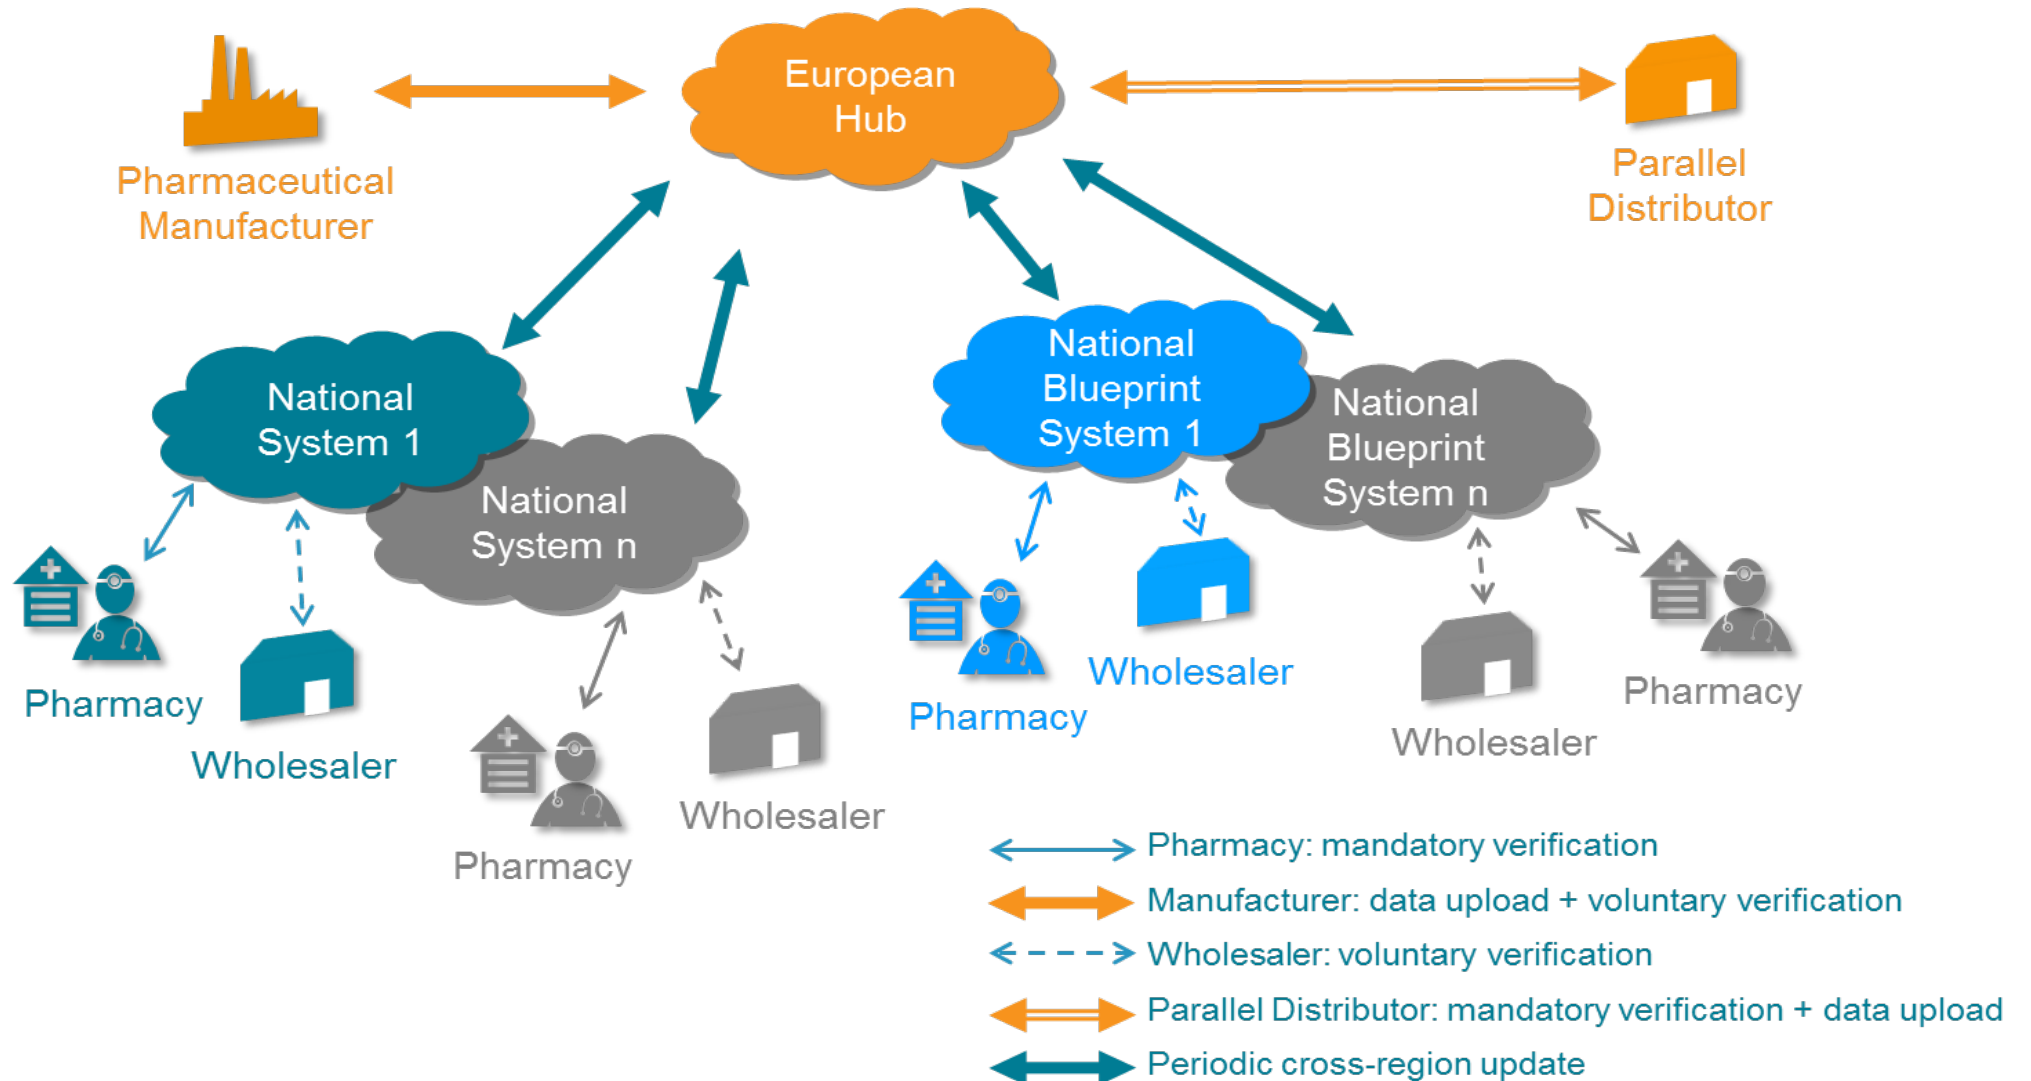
Pharmaceutical Manufacturer

European Hub

Parallel Distributor

National System 1

National System n

National Blueprint System 1

National Blueprint System n

Pharmacy

Wholesaler

Pharmacy

Wholesaler

Pharmacy

Wholesaler

Wholesaler

Pharmacy

Pharmacy: mandatory verification

Manufacturer: data upload + voluntary verification

Wholesaler: voluntary verification

Parallel Distributor: mandatory verification + data upload

Periodic cross-region update